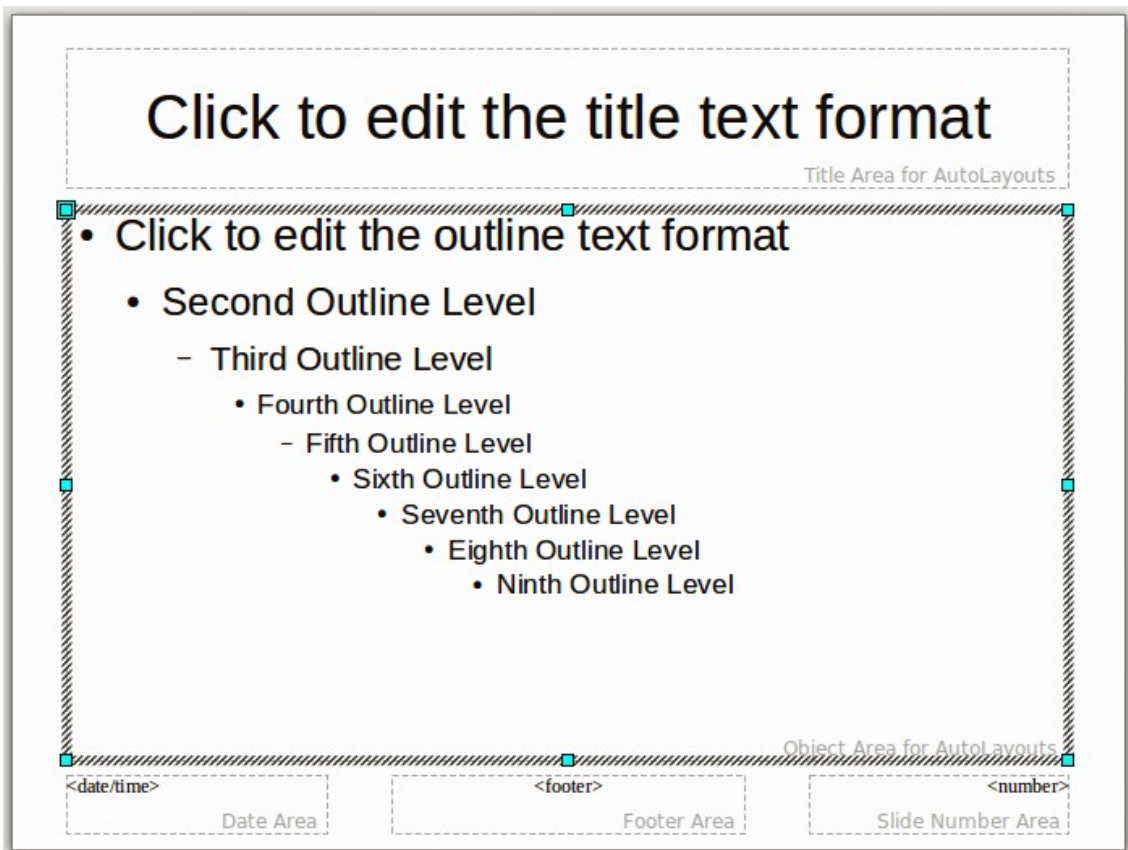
Click to edit the title text format

Title Area for AutoLayouts

• Click to edit the outline text format

• Second Outline Level

– Third Outline Level

• Fourth Outline Level

– Fifth Outline Level

• Sixth Outline Level

• Seventh Outline Level

• Eighth Outline Level

• Ninth Outline Level

Object Area for AutoLayouts

<date/time>

Date Area

<footer>

Footer Area

<number>

Slide Number Area